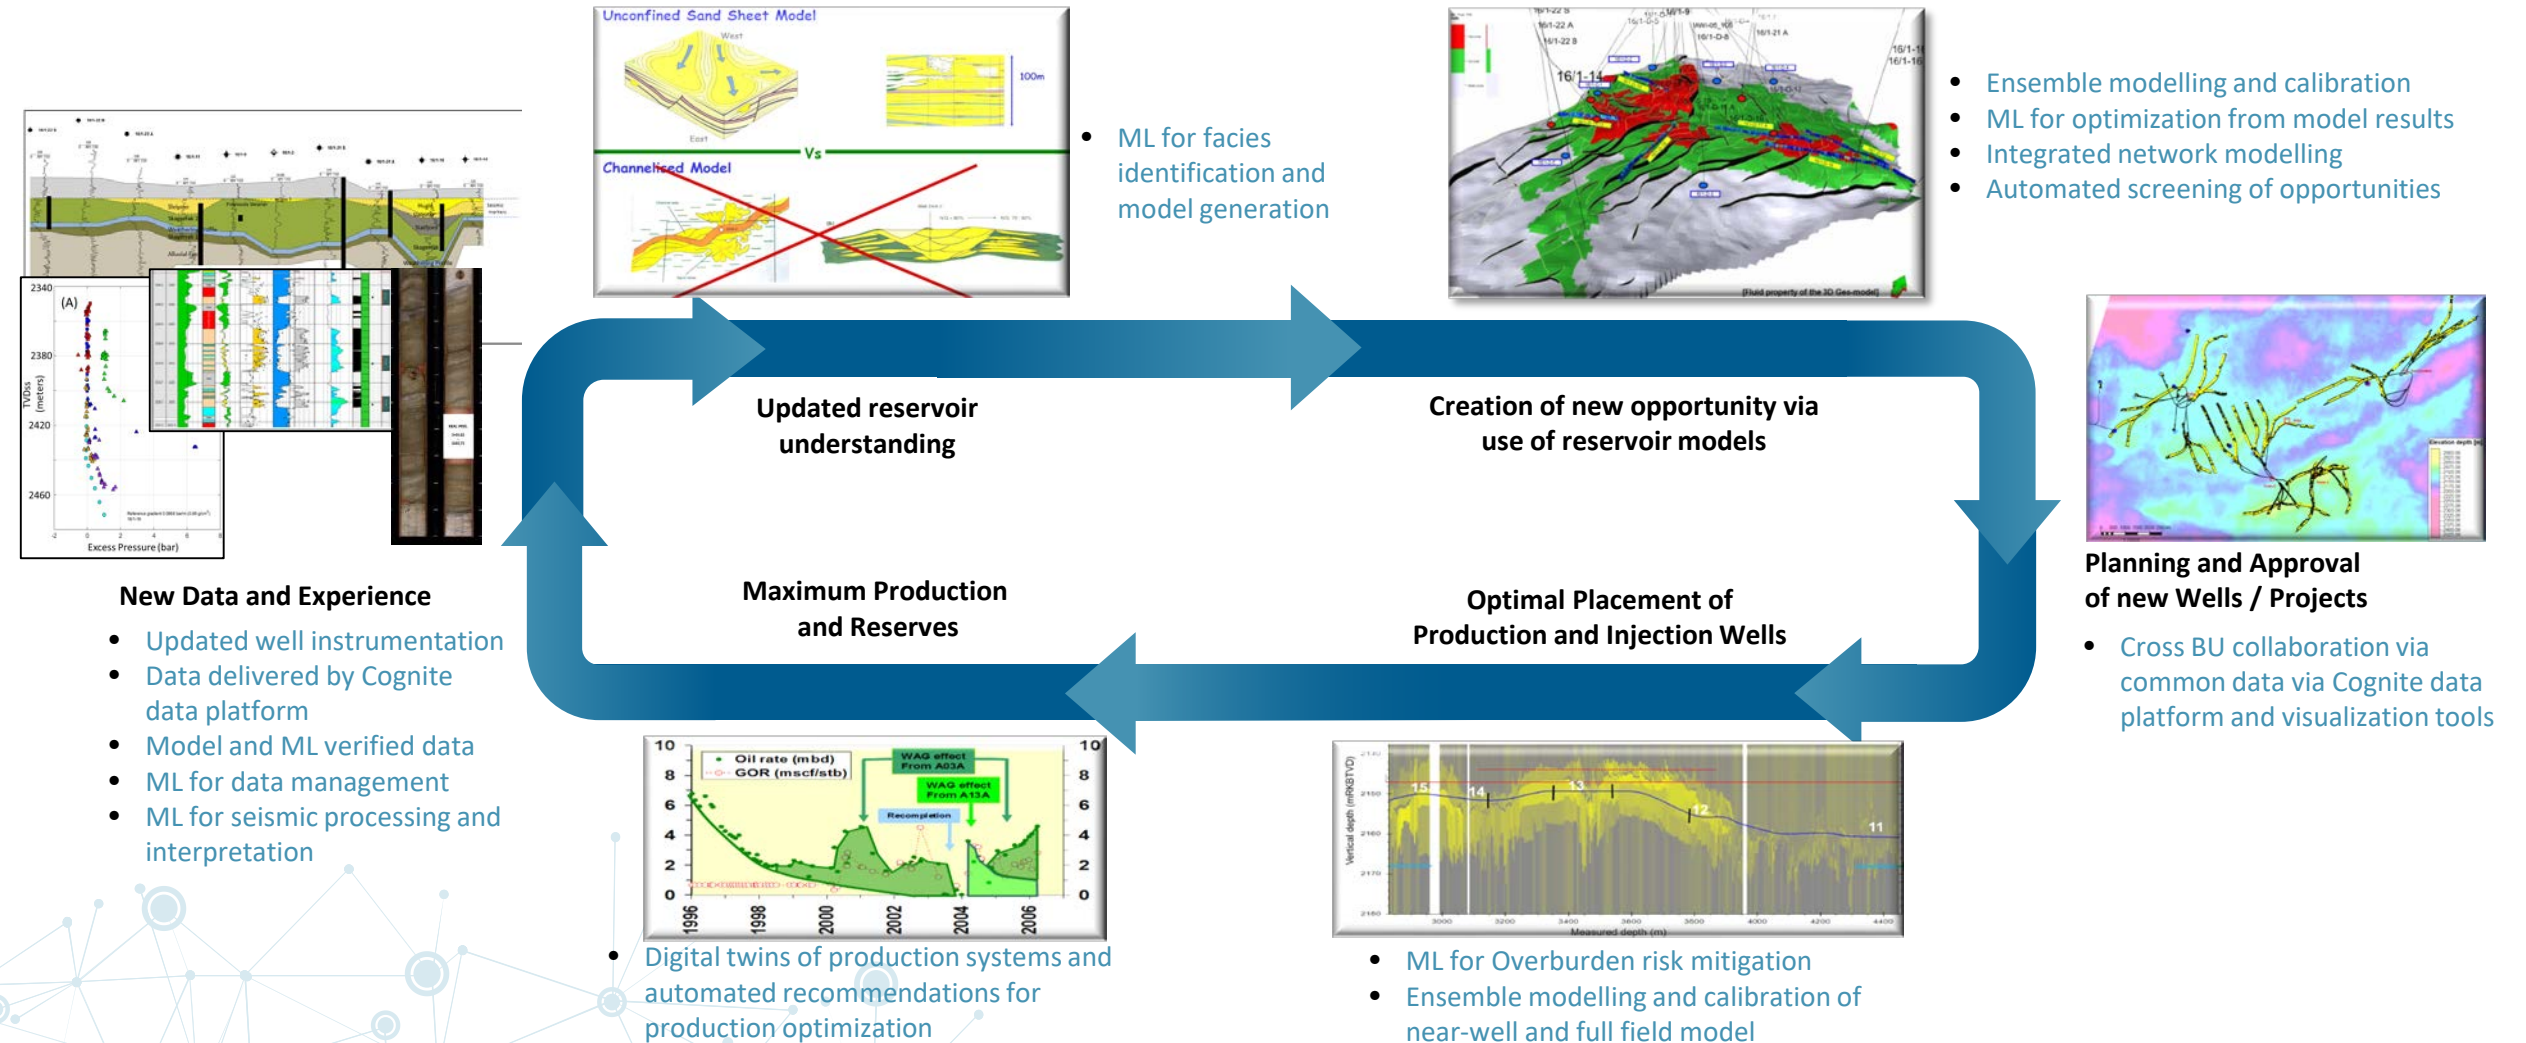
Unconfined Sand Sheet Model

Vs

Channelized Model

- ML for facies identification and model generation

- Ensemble modelling and calibration
- ML for optimization from model results
- Integrated network modelling
- Automated screening of opportunities

Updated reservoir understanding

Creation of new opportunity via use of reservoir models

Maximum Production and Reserves

Optimal Placement of Production and Injection Wells

2340
(A)
2380
2420
2460
TVDss (meters)
Excess Pressure (bar)

New Data and Experience

- Updated well instrumentation
- Data delivered by Cognite data platform
- Model and ML verified data
- ML for data management
- ML for seismic processing and interpretation

Planning and Approval of new Wells / Projects

- Cross BU collaboration via common data via Cognite data platform and visualization tools

Oil rate (mbd)
GOR (mscf/stb)
WAG effect From A03A
WAG effect From A13A
Recompletion

| 10 | 8 | 6 | 4 | 2 | 0 |
|---|---|---|---|---|---|

1996 1998 2000 2002 2004 2006

- Digital twins of production systems and automated recommendations for production optimization

15 14 13 12 11
Vertical depth (mRKBTVD)
Measured depth (m)

- ML for Overburden risk mitigation
- Ensemble modelling and calibration of near-well and full field model